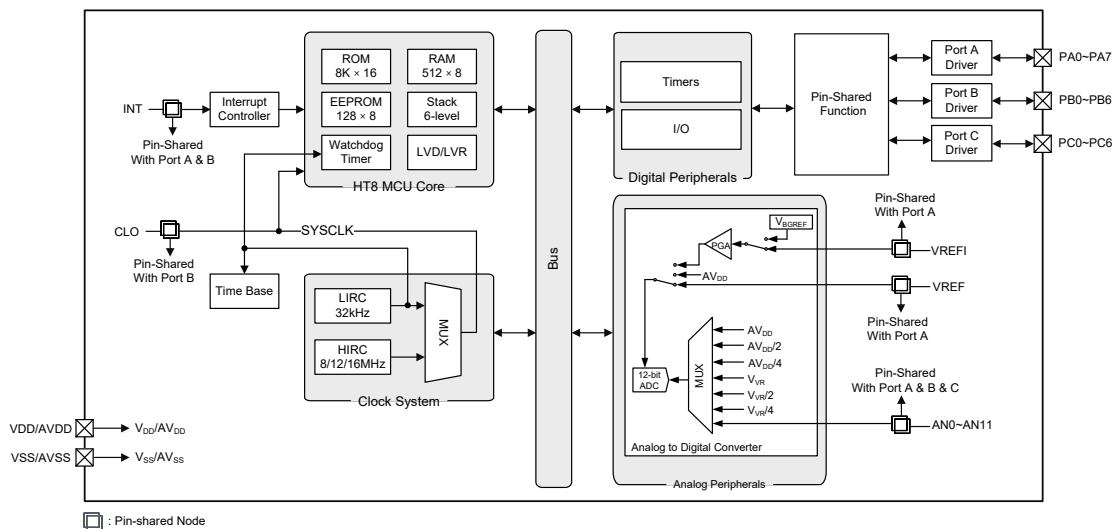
ROM
8K × 16

RAM
512 × 8

EEPROM
128 × 8

Stack
6-level

Watchdog Timer

LVD/LVR

HT8 MCU Core

INT

Interrupt Controller

Pin-Shared With Port A & B

Bus

Timers

I/O

Digital Peripherals

Pin-Shared Function

Port A Driver

Port B Driver

Port C Driver

PA0~PA7

PB0~PB6

PC0~PC6

CLO

SYSCLK

Pin-Shared With Port B

Time Base

LIRC
32kHz

HIRC
8/12/16MHz

MUX

Clock System

$V_{BGREF}$

PGA

Pin-Shared With Port A

VREFI

$AV_{DD}$

VREF

Pin-Shared With Port A

12-bit ADC

MUX

$AV_{DD}$

$AV_{DD}/2$

$AV_{DD}/4$

$V_{VR}$

$V_{VR}/2$

$V_{VR}/4$

Pin-Shared With Port A & B & C

AN0~AN11

Analog to Digital Converter

Analog Peripherals

VDD/AVDD

$V_{DD}/AV_{DD}$

VSS/AVSS

$V_{SS}/AV_{SS}$

: Pin-shared Node